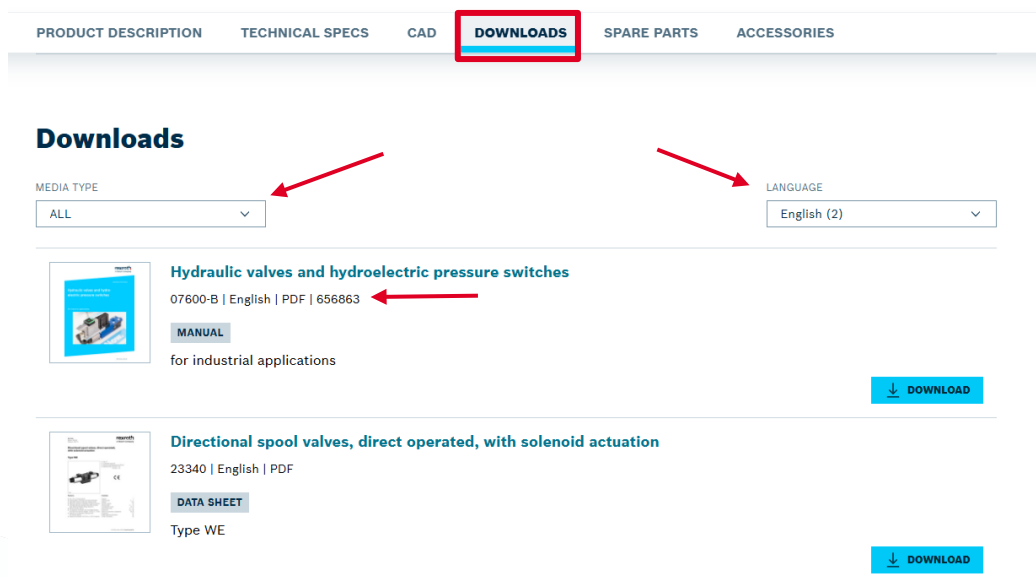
PRODUCT DESCRIPTION TECHNICAL SPECS CAD DOWNLOADS SPARE PARTS ACCESSORIES

Downloads

MEDIA TYPE
ALL

LANGUAGE
English (2)

rexroth
Hydraulic valves and hydroelectric pressure switches

Hydraulic valves and hydroelectric pressure switches
07600-B | English | PDF | 656863
MANUAL
for industrial applications
DOWNLOAD

rexroth
Directional spool valves, direct operated, with solenoid actuation
23340 | English | PDF
DATA SHEET
Type WE
DOWNLOAD